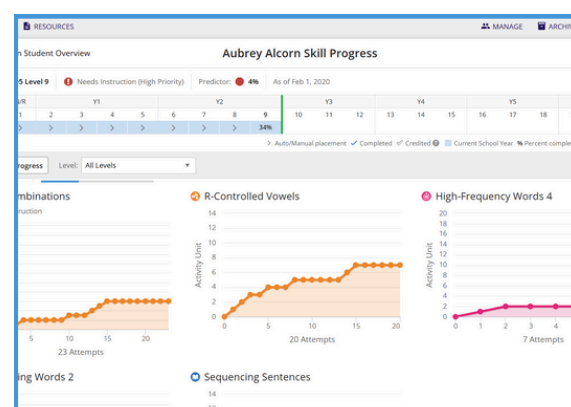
RESOURCES

MANAGE ARCHI

n Student Overview

Aubrey Alcorn Skill Progress

5 Level 9 Needs Instruction (High Priority) Predictor: 4% As of Feb 1, 2020

| /R | Y1 | | | | Y2 | | | | Y3 | | | Y4 | | | Y5 | | |
|---|---|---|---|---|---|---|---|---|---|---|---|---|---|---|---|---|---|
| 1 | 2 | 3 | 4 | 5 | 6 | 7 | 8 | 9 | 10 | 11 | 12 | 13 | 14 | 15 | 16 | 17 | 18 |
| › | › | › | › | › | › | › | › | 34% | | | | | | | | | |

Auto/Manual placement Completed Credited Current School Year Percent comple

ogress Level: All Levels

mbinations
truction

5 10 15 20
23 Attempts

R-Controlled Vowels

14 12 10 8 6 4 2 0
Activity Unit
0 5 10 15 20
20 Attempts

High-Frequency Words 4

20 18 16 14 12 10 8 6 4 2 0
Activity Unit
0 1 2 3 4 5
7 Attempts

ing Words 2

Sequencing Sentences

14
12